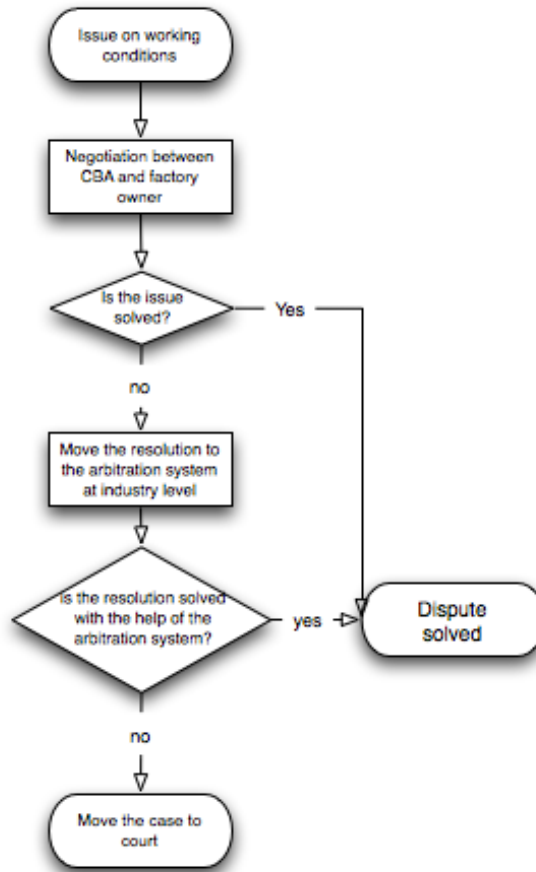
Issue on working conditions

Negotiation between CBA and factory owner

Is the issue solved?

Yes

no

Move the resolution to the arbitration system at industry level

Is the resolution solved with the help of the arbitration system?

yes

Dispute solved

no

Move the case to court